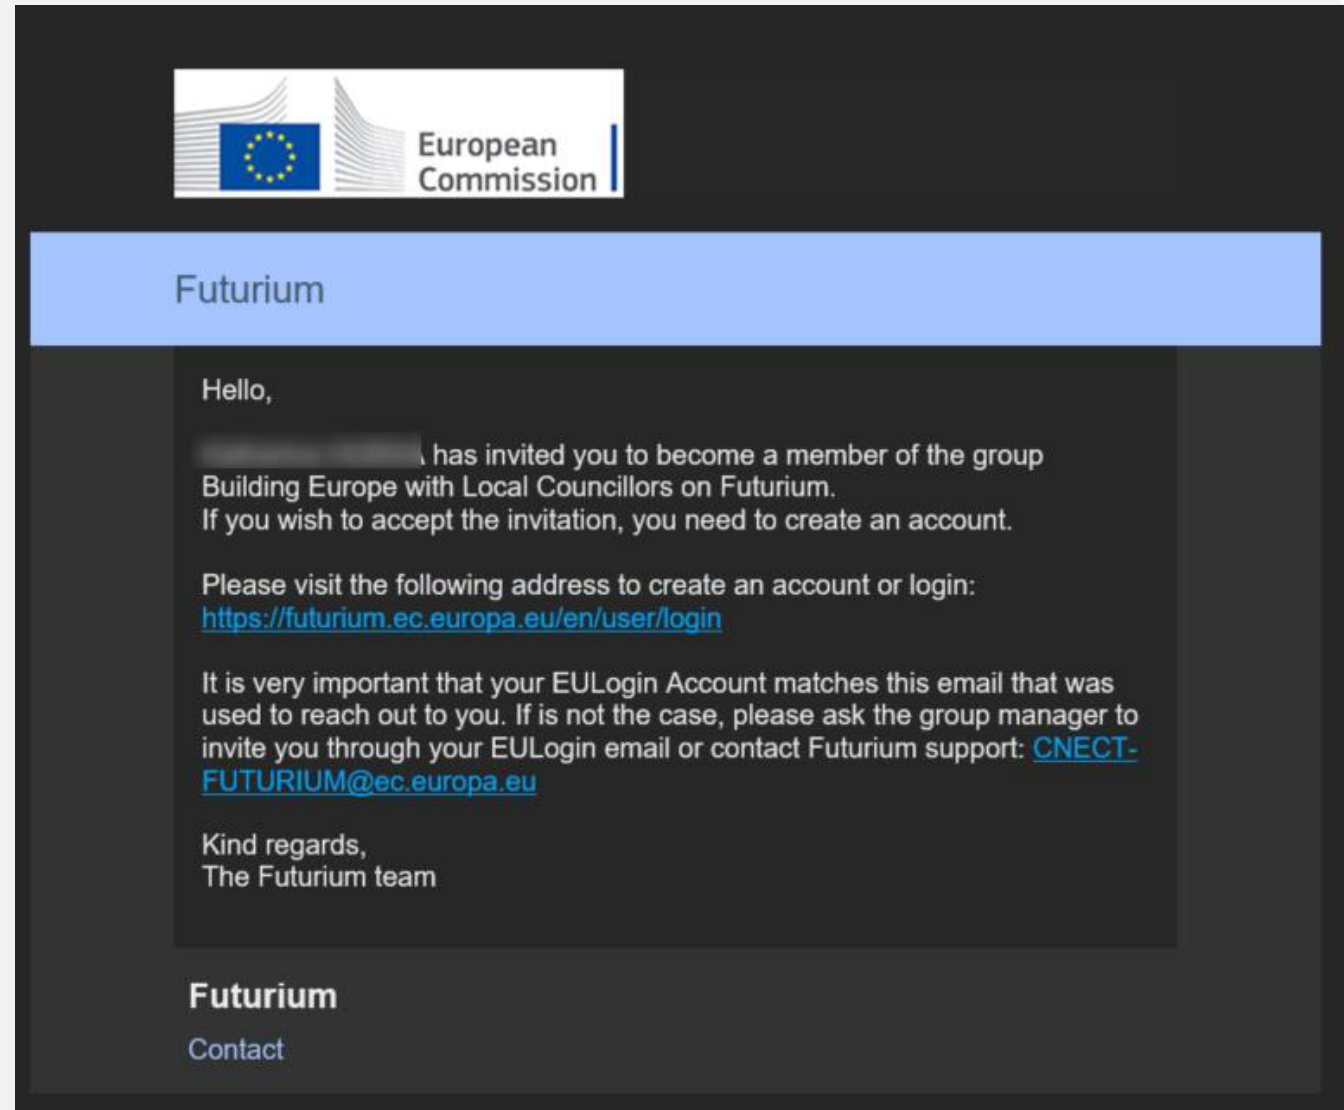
European Commission

Futurium

Hello,

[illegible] has invited you to become a member of the group Building Europe with Local Councillors on Futurium.
If you wish to accept the invitation, you need to create an account.

Please visit the following address to create an account or login: https://futurium.ec.europa.eu/en/user/login

It is very important that your EULogin Account matches this email that was used to reach out to you. If is not the case, please ask the group manager to invite you through your EULogin email or contact Futurium support: CNECT-FUTURIUM@ec.europa.eu

Kind regards,
The Futurium team

Futurium

Contact